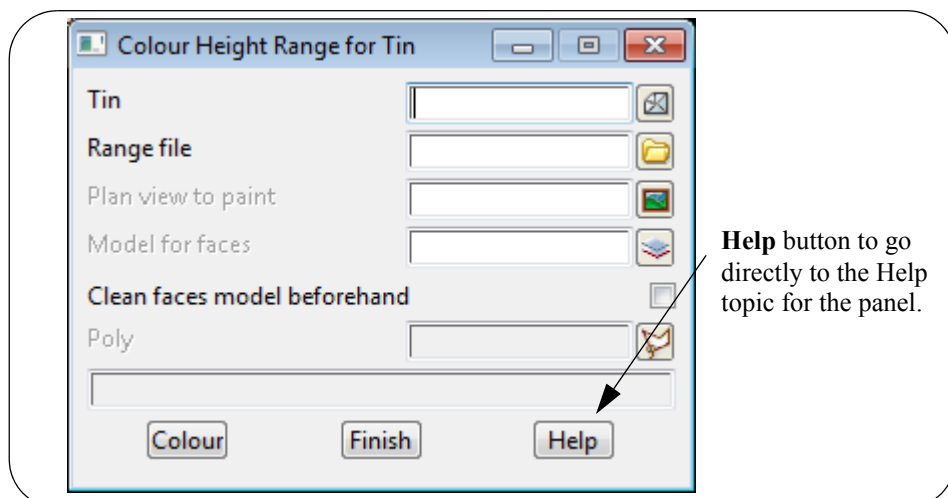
Colour Height Range for Tin

Tin

Range file

Plan view to paint

Model for faces

Clean faces model beforehand

Poly

Colour

Finish

Help

**Help** button to go directly to the Help topic for the panel.